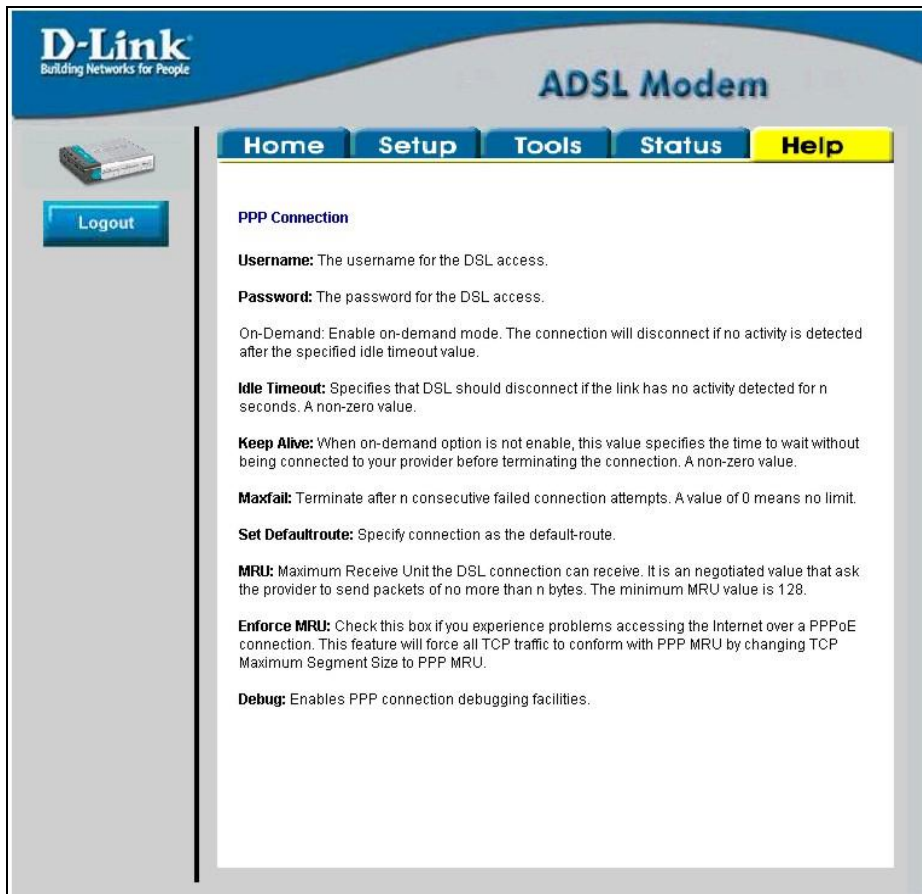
D-Link
Building Networks for People

ADSL Modem

Home Setup Tools Status Help

Logout

PPP Connection

Username: The username for the DSL access.

Password: The password for the DSL access.

On-Demand: Enable on-demand mode. The connection will disconnect if no activity is detected after the specified idle timeout value.

Idle Timeout: Specifies that DSL should disconnect if the link has no activity detected for n seconds. A non-zero value.

Keep Alive: When on-demand option is not enable, this value specifies the time to wait without being connected to your provider before terminating the connection. A non-zero value.

Maxfail: Terminate after n consecutive failed connection attempts. A value of 0 means no limit.

Set Defaultroute: Specify connection as the default-route.

MRU: Maximum Receive Unit the DSL connection can receive. It is an negotiated value that ask the provider to send packets of no more than n bytes. The minimum MRU value is 128.

Enforce MRU: Check this box if you experience problems accessing the Internet over a PPPoE connection. This feature will force all TCP traffic to conform with PPP MRU by changing TCP Maximum Segment Size to PPP MRU.

Debug: Enables PPP connection debugging facilities.